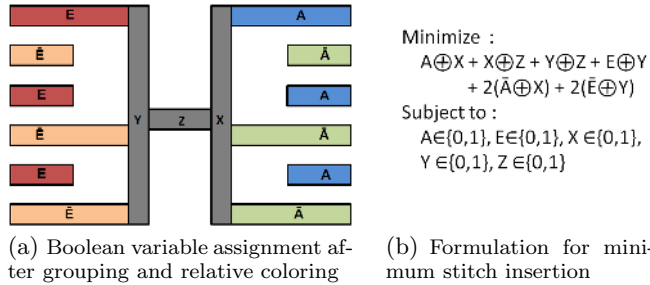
E

$\bar{E}$

E

$\bar{E}$

E

$\bar{E}$

Y

Z

X

A

$\bar{A}$

A

$\bar{A}$

A

$\bar{A}$

(a) Boolean variable assignment after grouping and relative coloring

Minimize :
$A \oplus X + X \oplus Z + Y \oplus Z + E \oplus Y + 2(\bar{A} \oplus X) + 2(\bar{E} \oplus Y)$
Subject to :
$A \in \{0,1\}$, $E \in \{0,1\}$, $X \in \{0,1\}$, $Y \in \{0,1\}$, $Z \in \{0,1\}$

(b) Formulation for minimum stitch insertion